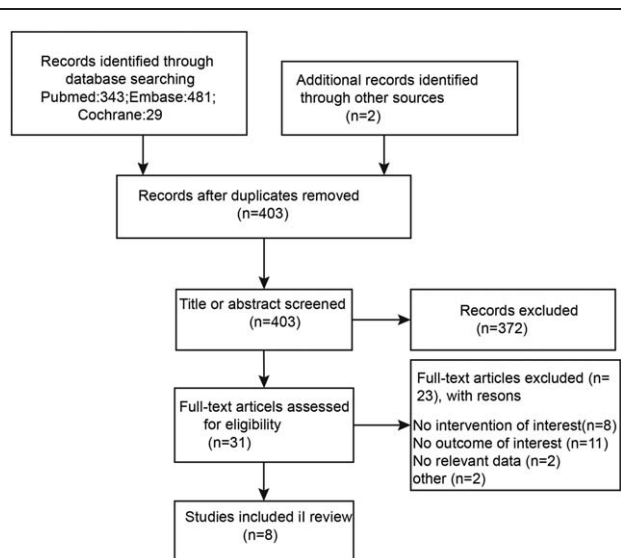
Records identified through database searching
Pubmed:343;Embase:481;
Cochrane:29

Additional records identified through other sources
(n=2)

Records after duplicates removed
(n=403)

Title or abstract screened
(n=403)

Records excluded
(n=372)

Full-text articels assessed for eligibility
(n=31)

Full-text articles excluded (n= 23), with resons
No intervention of interest(n=8)
No outcome of interest (n=11)
No relevant data (n=2)
other (n=2)

Studies included il review
(n=8)